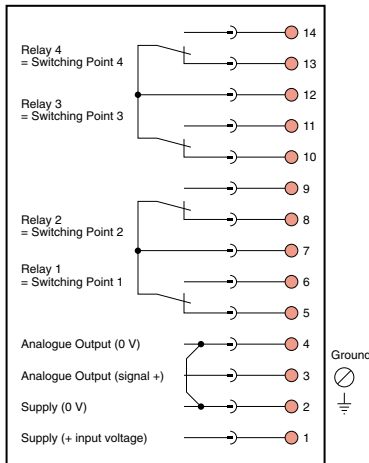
14
Relay 4
= Switching Point 4
13
12
Relay 3
= Switching Point 3
11
10
9
Relay 2
= Switching Point 2
8
7
Relay 1
= Switching Point 1
6
5
Analogue Output (0 V)
4
Analogue Output (signal +)
3
Supply (0 V)
2
Supply (+ input voltage)
1
Ground